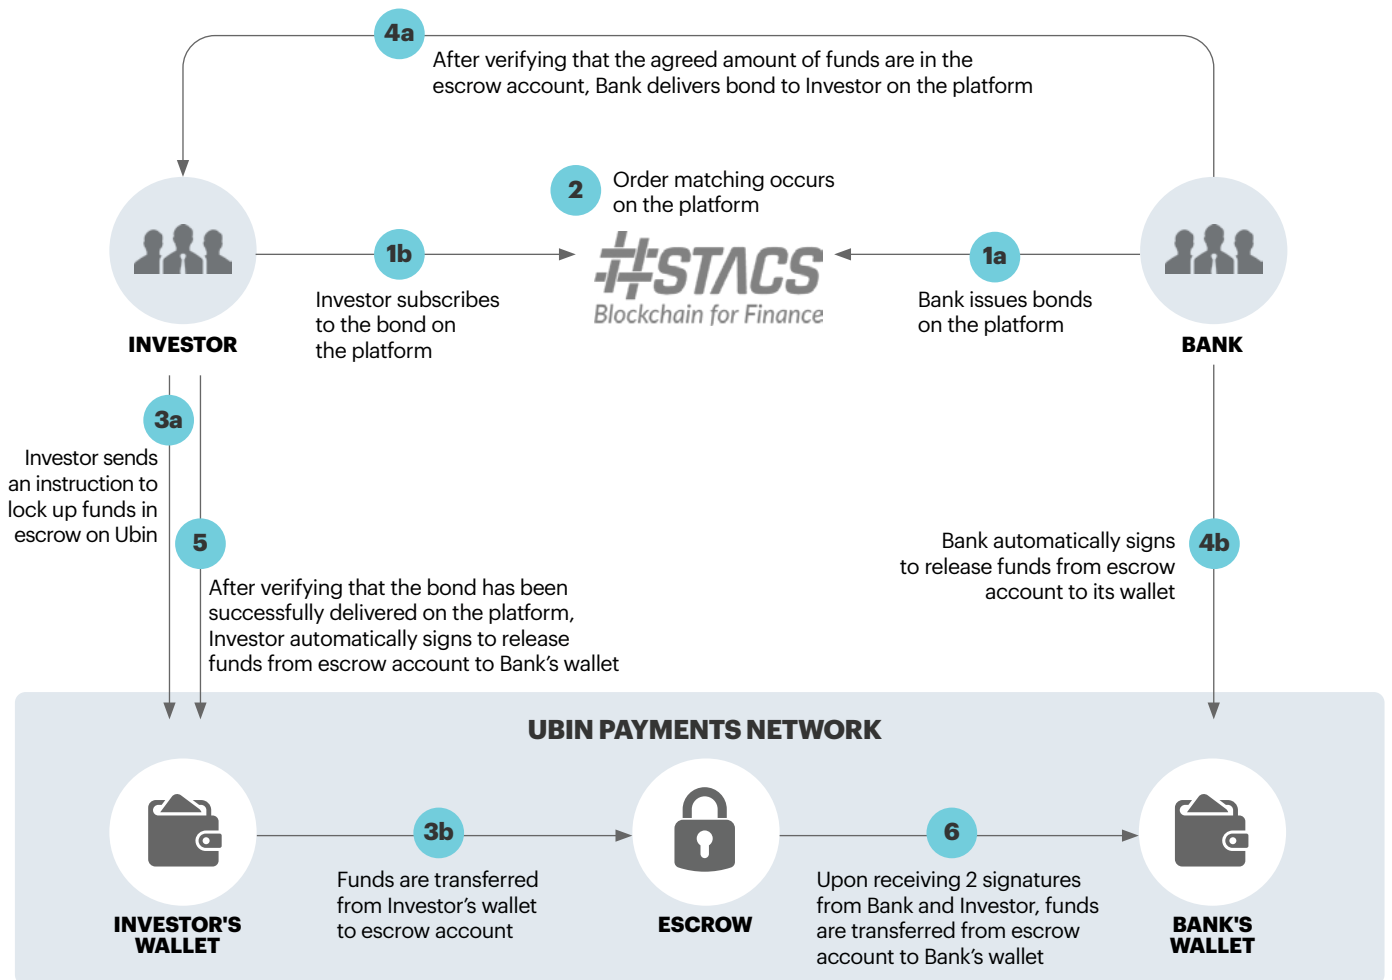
4a
After verifying that the agreed amount of funds are in the escrow account, Bank delivers bond to Investor on the platform

2
Order matching occurs on the platform

INVESTOR

1b
Investor subscribes to the bond on the platform

#STACS
Blockchain for Finance

1a
Bank issues bonds on the platform

BANK

3a
Investor sends an instruction to lock up funds in escrow on Ubin

5
After verifying that the bond has been successfully delivered on the platform, Investor automatically signs to release funds from escrow account to Bank's wallet

4b
Bank automatically signs to release funds from escrow account to its wallet

UBIN PAYMENTS NETWORK

INVESTOR'S WALLET

3b
Funds are transferred from Investor's wallet to escrow account

ESCROW

6
Upon receiving 2 signatures from Bank and Investor, funds are transferred from escrow account to Bank's wallet

BANK'S WALLET